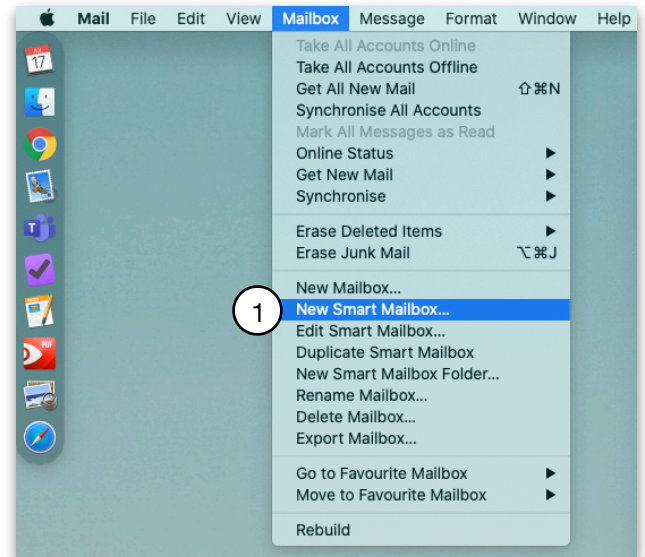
Mail File Edit View Mailbox Message Format Window Help

17

Take All Accounts Online
Take All Accounts Offline
Get All New Mail ⇧⌘N
Synchronise All Accounts
Mark All Messages as Read
Online Status ▶
Get New Mail ▶
Synchronise ▶

Erase Deleted Items ▶
Erase Junk Mail ⌥⌘J

New Mailbox...
1
New Smart Mailbox...
Edit Smart Mailbox...
Duplicate Smart Mailbox
New Smart Mailbox Folder...
Rename Mailbox...
Delete Mailbox...
Export Mailbox...

Go to Favourite Mailbox ▶
Move to Favourite Mailbox ▶

Rebuild